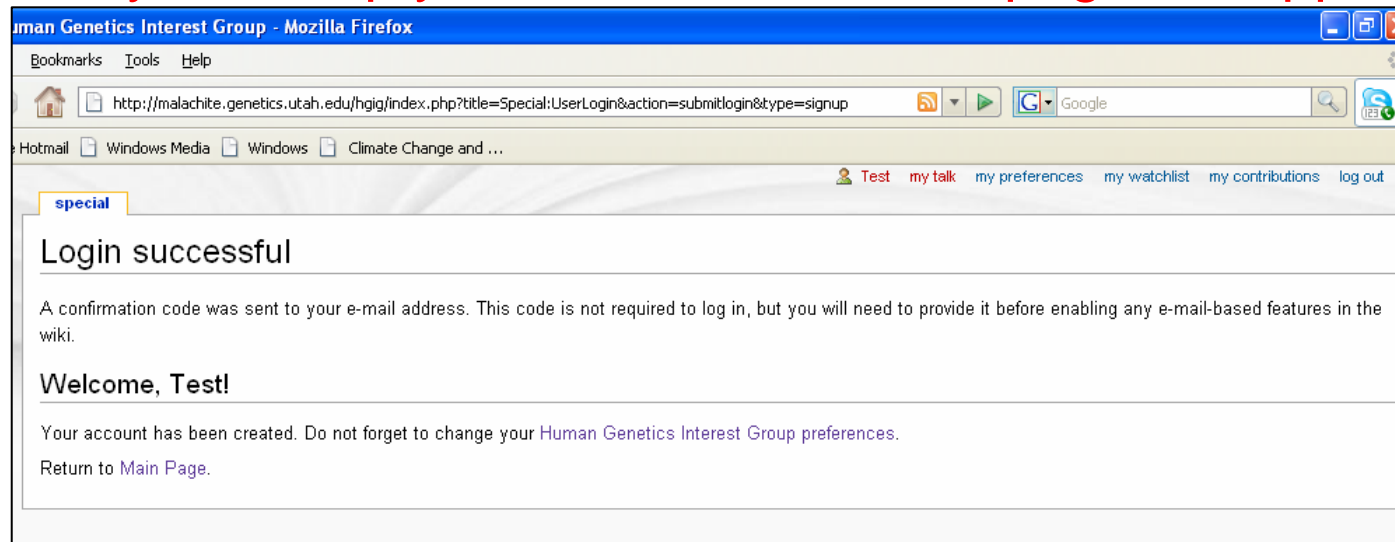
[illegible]

uman Genetics Interest Group - Mozilla Firefox

Bookmarks Tools Help

http://malachite.genetics.utah.edu/hgig/index.php?title=Special:UserLogin&action=submitlogin&type=signup

Google

Hotmail Windows Media Windows Climate Change and ...

Test my talk my preferences my watchlist my contributions log out

special

Login successful

A confirmation code was sent to your e-mail address. This code is not required to log in, but you will need to provide it before enabling any e-mail-based features in the wiki.

Welcome, Test!

Your account has been created. Do not forget to change your Human Genetics Interest Group preferences.

Return to Main Page.